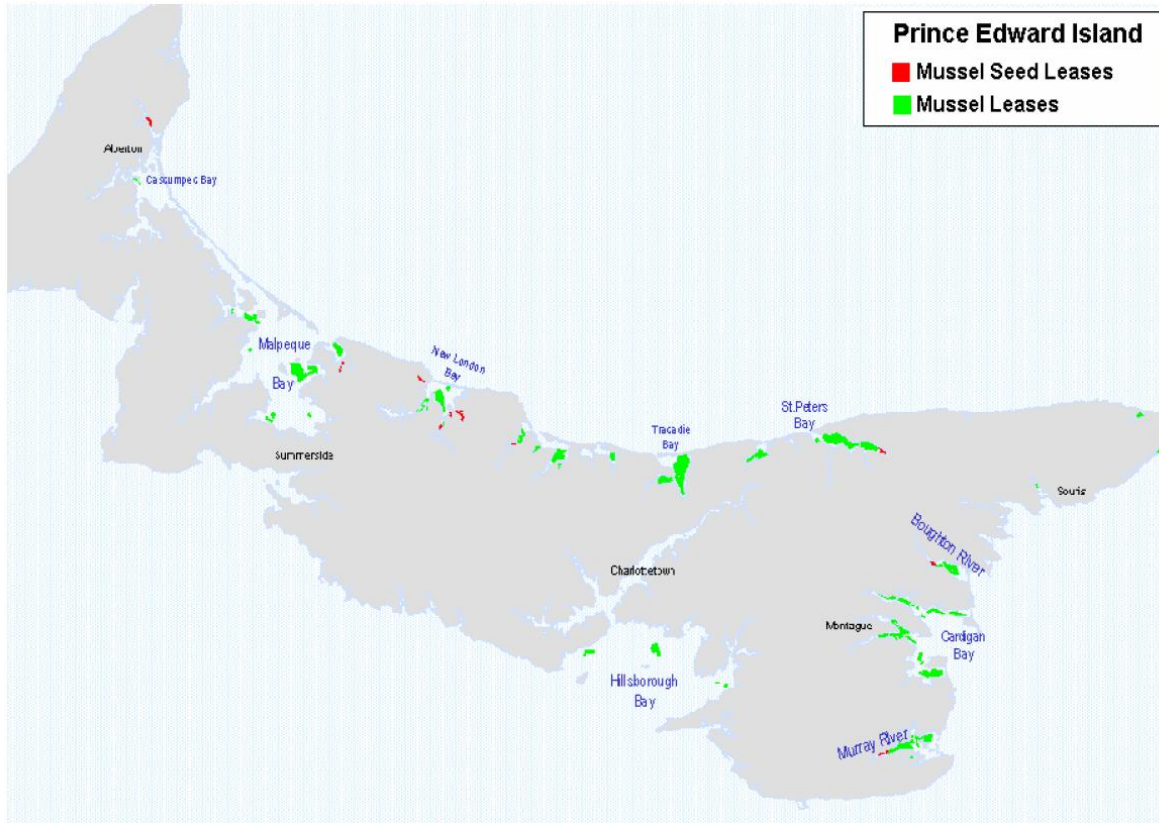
Prince Edward Island
Mussel Seed Leases
Mussel Leases

Alberton
Cascumpec Bay
Malpeque Bay
New London Bay
Summerside
Tracadie Bay
St.Peters Bay
Souris
Boughton River
Charlottetown
Montague
Cardigan Bay
Hillsborough Bay
Murray River